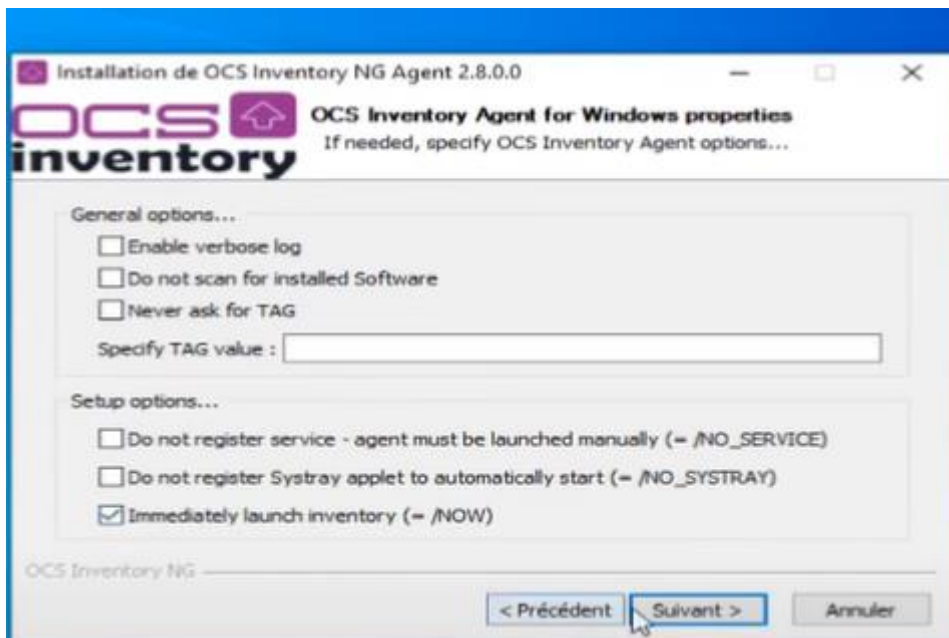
Installation de OCS Inventory NG Agent 2.8.0.0

OCS inventory

OCS Inventory Agent for Windows properties
If needed, specify OCS Inventory Agent options...

General options...

Enable verbose log

Do not scan for installed Software

Never ask for TAG

Specify TAG value :

Setup options...

Do not register service - agent must be launched manually (= /NO_SERVICE)

Do not register Systray applet to automatically start (= /NO_SYSTRAY)

Immediately launch inventory (= /NOW)

OCS Inventory NG

< Précédent | Suivant > | Annuler